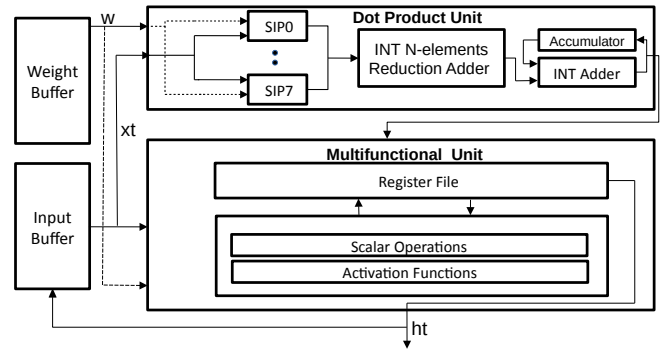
w

Dot Product Unit

SIP0

:

SIP7

INT N-elements Reduction Adder

Accumulator

INT Adder

Weight Buffer

xt

Multifunctional Unit

Register File

Input Buffer

Scalar Operations

Activation Functions

ht